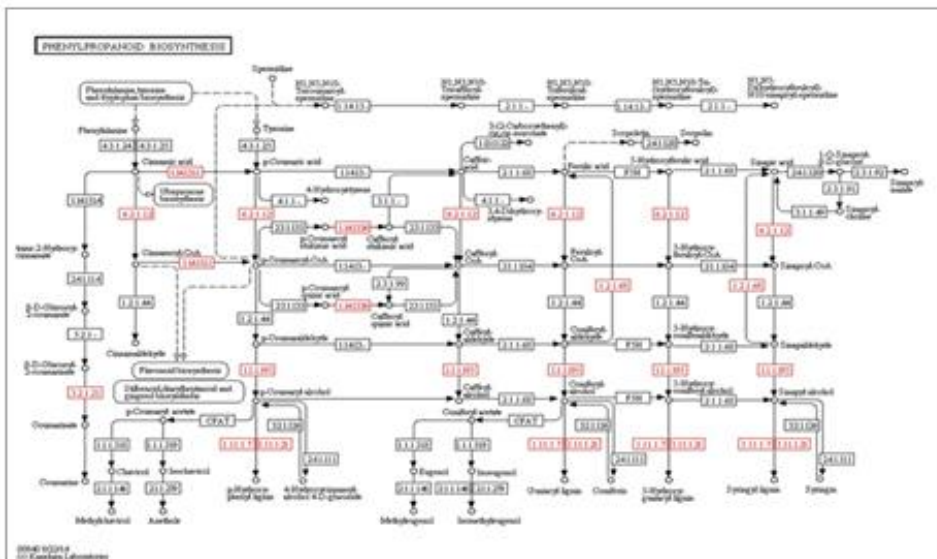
PHENYLPROPANOID BIOSYNTHESIS

Phenylalanine, tyrosine and tryptophan biosynthesis

Phenylalanine

4.3.1.24

4.3.1.25

Cinnamic acid

Ubiquinone biosynthesis

Tyrosine

4.3.1.23

p-Coumaric acid

4-Hydroxystyrene

Caffeic acid

Ferulic acid

5-Hydroxyferulic acid

Sinapic acid

Scopoletin

Scopolin

Cinnamoyl-CoA

p-Coumaroyl-CoA

Caffeoyl-CoA

Feruloyl-CoA

5-Hydroxyferuloyl-CoA

Sinapoyl-CoA

Cinnamaldehyde

p-Coumaraldehyde

Caffeyl aldehyde

Coniferyl aldehyde

5-Hydroxyconiferaldehyde

Sinapaldehyde

Flavonoid biosynthesis

Stilbenoid, diarylheptanoid and gingerol biosynthesis

p-Coumaryl alcohol

Caffeyl alcohol

Coniferyl alcohol

5-Hydroxyconiferyl alcohol

Sinapyl alcohol

p-Coumaryl acetate

Coniferyl acetate

CFAT

Coumarinate

Coumarine

Chavicol

Anethole

Eugenol

Isoeugenol

Methylchavicol

Methyleugenol

Isomethyleugenol

p-Hydroxyphenyl lignin

Guaiacyl lignin

Coniferin

Syringyl lignin

Syringin

P350

00940 9/22/14
(c) Kanehisa Laboratories